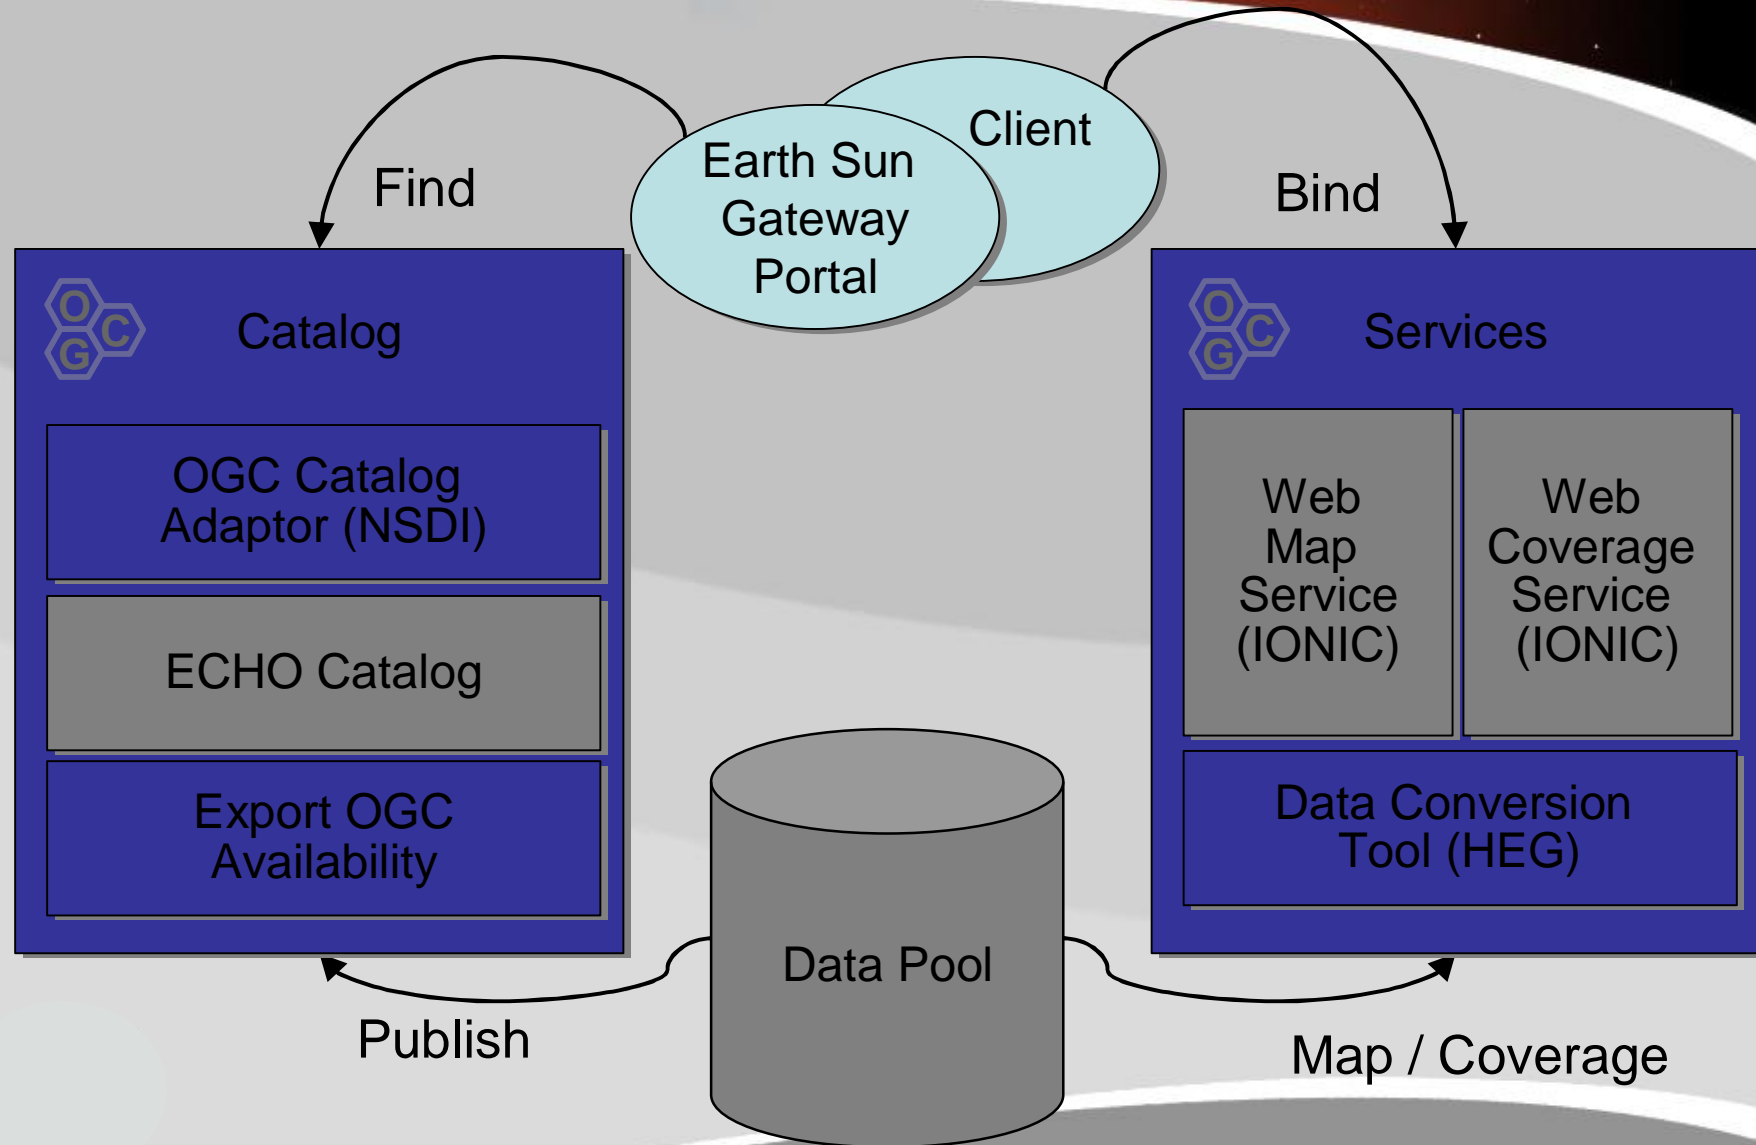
Client

Earth Sun Gateway Portal

Find

Bind

OGC

Catalog

OGC Catalog Adaptor (NSDI)

ECHO Catalog

Export OGC Availability

OGC

Services

Web Map Service (IONIC)

Web Coverage Service (IONIC)

Data Conversion Tool (HEG)

Data Pool

Publish

Map / Coverage